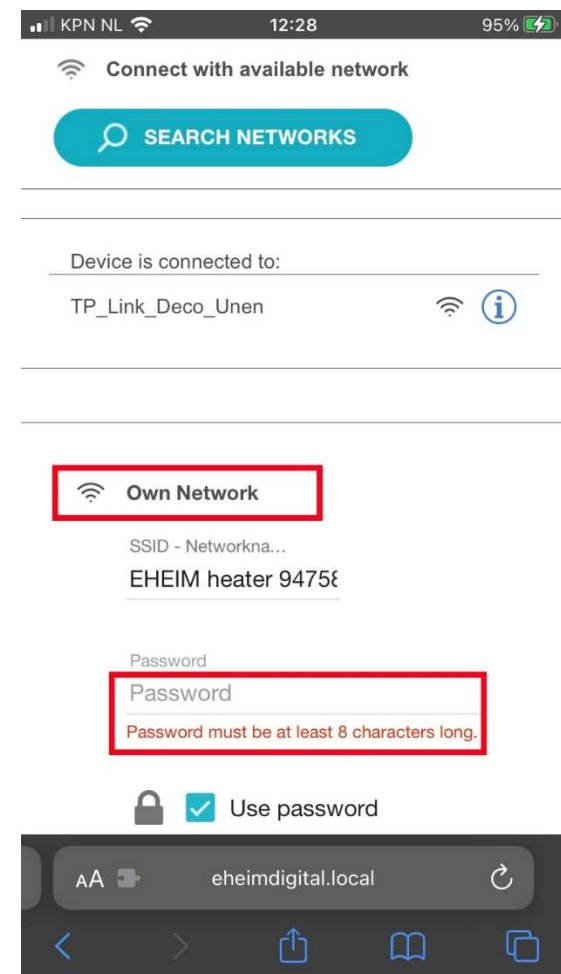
KPN NL 12:28 95%

Connect with available network

SEARCH NETWORKS

Device is connected to:

TP_Link_Deco_Unen

Own Network

SSID - Networkna...

EHEIM heater 9475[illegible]

Password

Password

Password must be at least 8 characters long.

Use password

AA eheimdigital.local